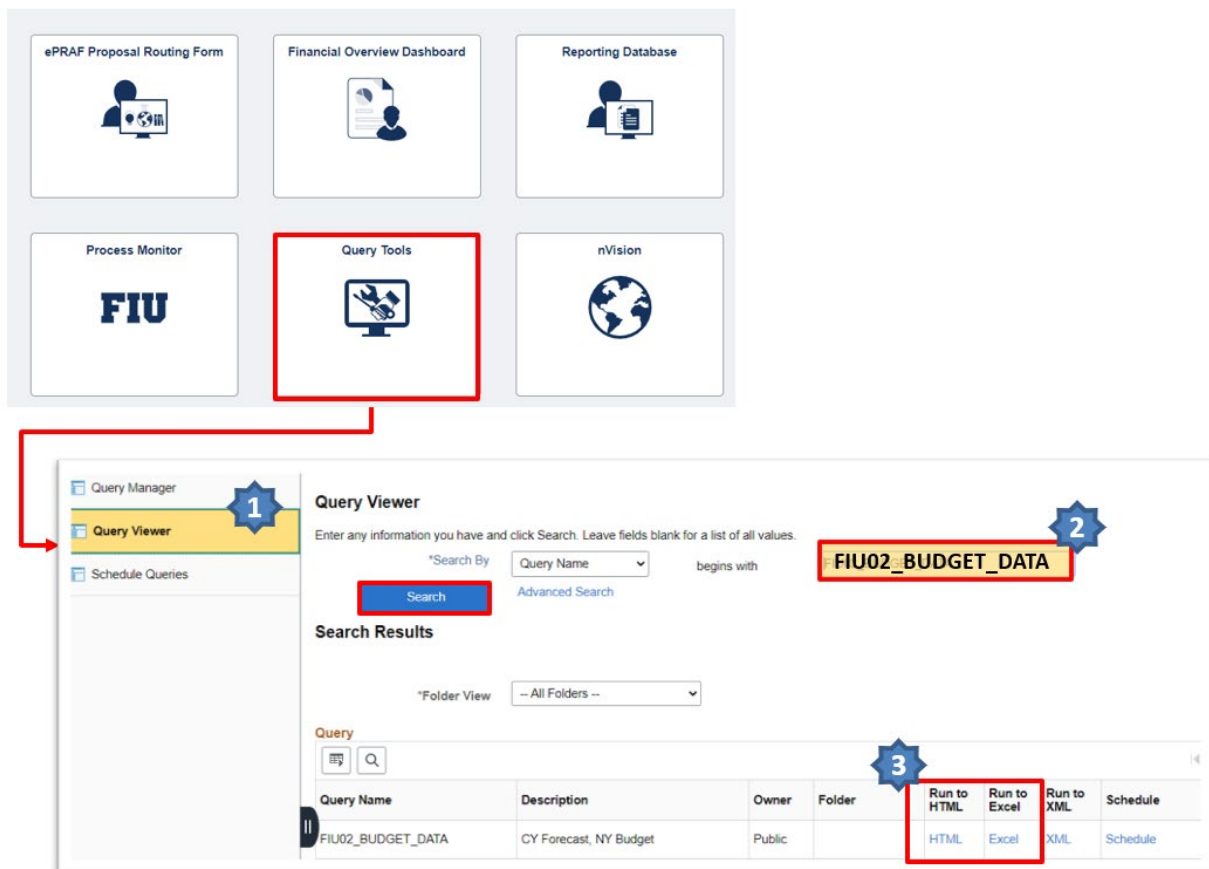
ePRAF Proposal Routing Form

Financial Overview Dashboard

Reporting Database

Process Monitor

FIU

Query Tools

nVision

Query Manager

1

Query Viewer

Schedule Queries

Query Viewer

Enter any information you have and click Search. Leave fields blank for a list of all values.

*Search By

Query Name

begins with

2

FIU02_BUDGET_DATA

Search

Advanced Search

Search Results

*Folder View

-- All Folders --

Query

3

| Query Name | Description | Owner | Folder | Run to HTML | Run to Excel | Run to XML | Schedule |
|---|---|---|---|---|---|---|---|
| FIU02_BUDGET_DATA | CY Forecast, NY Budget | Public | | HTML | Excel | XML | Schedule |